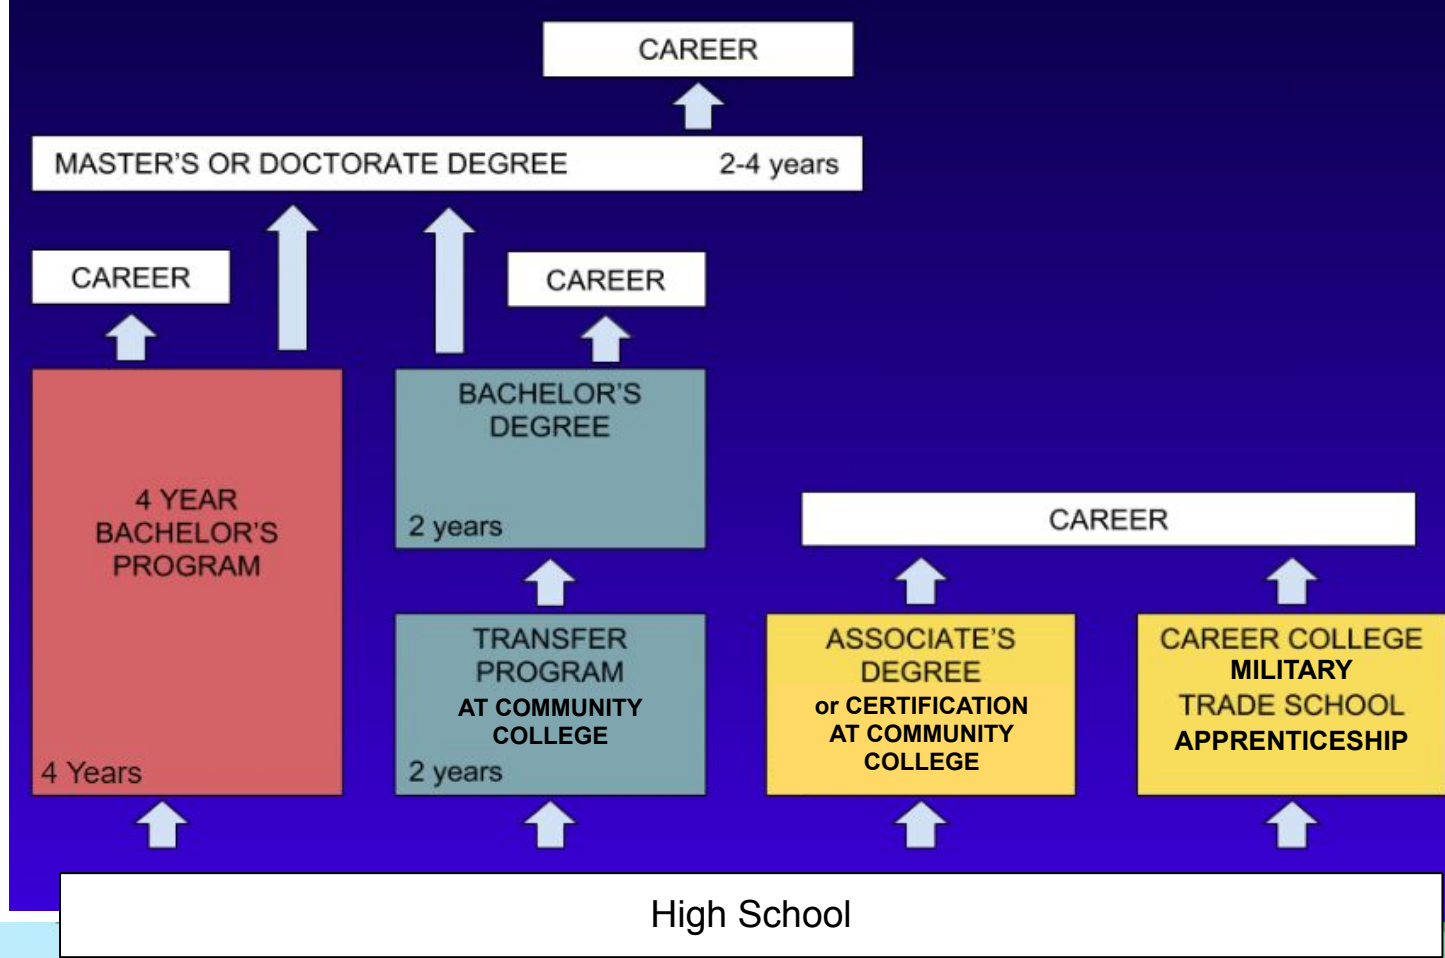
CAREER

MASTER'S OR DOCTORATE DEGREE 2-4 years

CAREER

CAREER

4 YEAR BACHELOR'S PROGRAM

4 Years

BACHELOR'S DEGREE

2 years

TRANSFER PROGRAM AT COMMUNITY COLLEGE

2 years

CAREER

ASSOCIATE'S DEGREE or CERTIFICATION AT COMMUNITY COLLEGE

CAREER COLLEGE MILITARY TRADE SCHOOL APPRENTICESHIP

High School